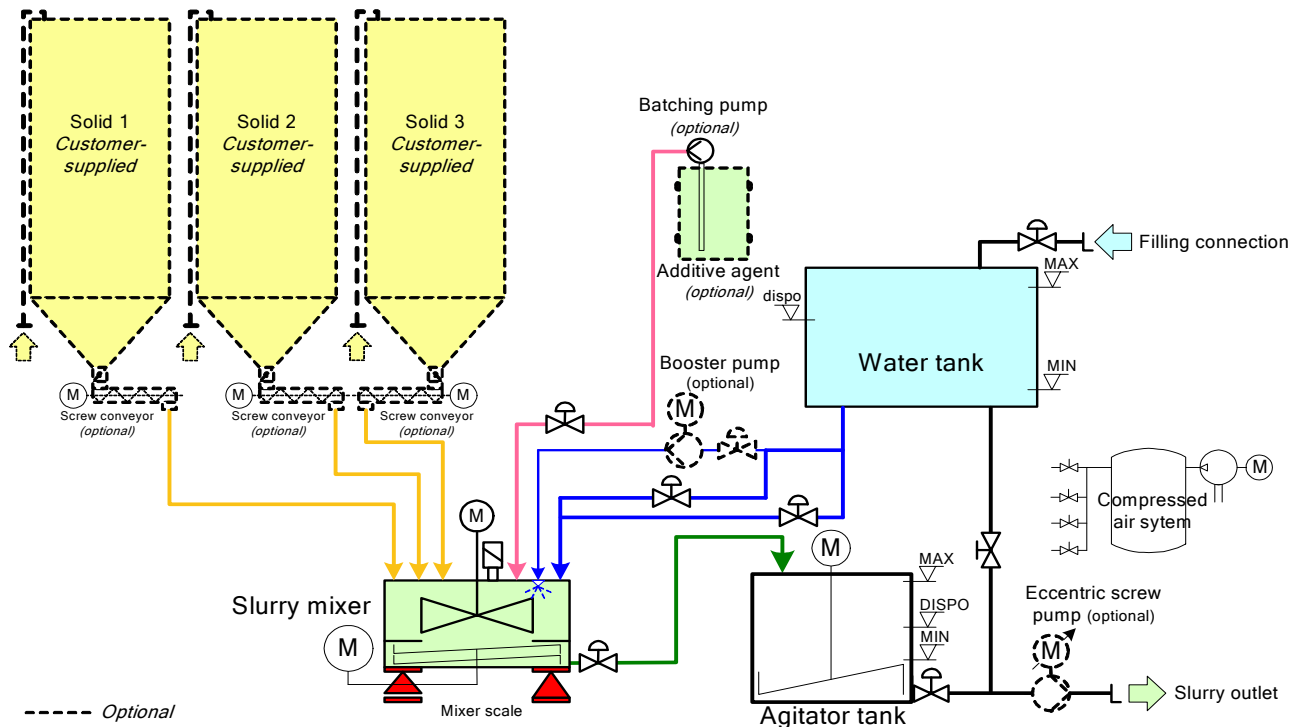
Solid 1
Customer-supplied

Solid 2
Customer-supplied

Solid 3
Customer-supplied

Batching pump
(optional)

Additive agent
(optional)

Filling connection

MAX
dispo
Water tank
MIN

M
Screw conveyor
(optional)

M
Screw conveyor
(optional)

M
Screw conveyor
(optional)

Booster pump
(optional)
M

Compressed air sytem
M

M
Slurry mixer
M

M
MAX
DISPO
MIN

Eccentric screw pump (optional)
M

Slurry outlet

Mixer scale

Agitator tank

Optional